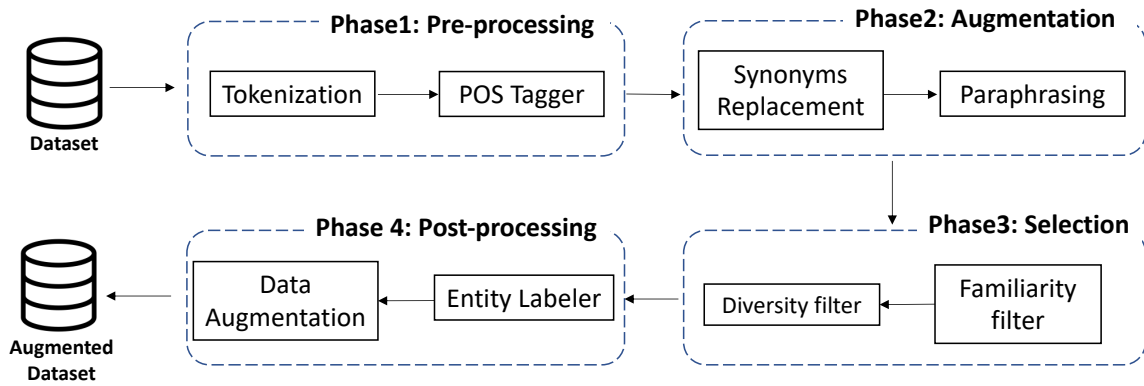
Dataset

Phase1: Pre-processing

Tokenization

POS Tagger

Phase2: Augmentation

Synonyms Replacement

Paraphrasing

Phase3: Selection

Familiarity filter

Diversity filter

Phase 4: Post-processing

Entity Labeler

Data Augmentation

Augmented Dataset